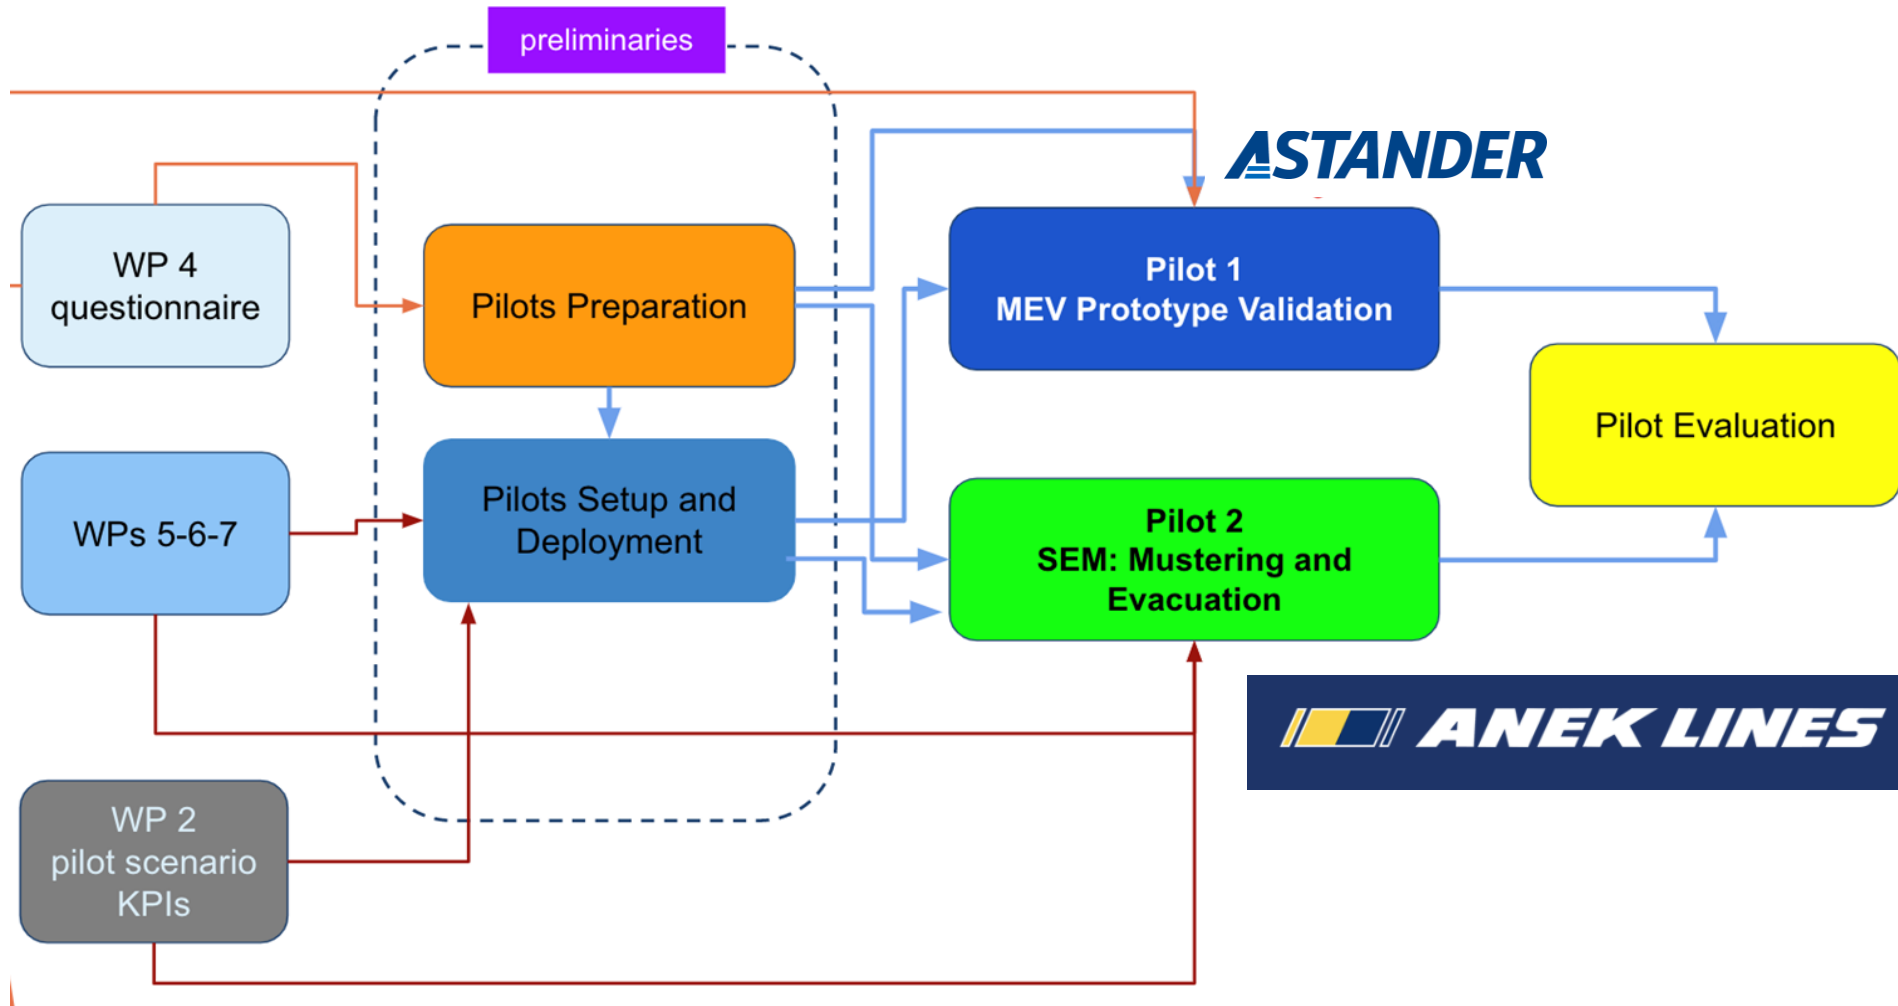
preliminaries

WP 4 questionnaire

Pilots Preparation

ASTANDER

Pilot 1
MEV Prototype Validation

Pilot Evaluation

WPs 5-6-7

Pilots Setup and Deployment

Pilot 2
SEM: Mustering and Evacuation

ANEK LINES

WP 2
pilot scenario
KPIs